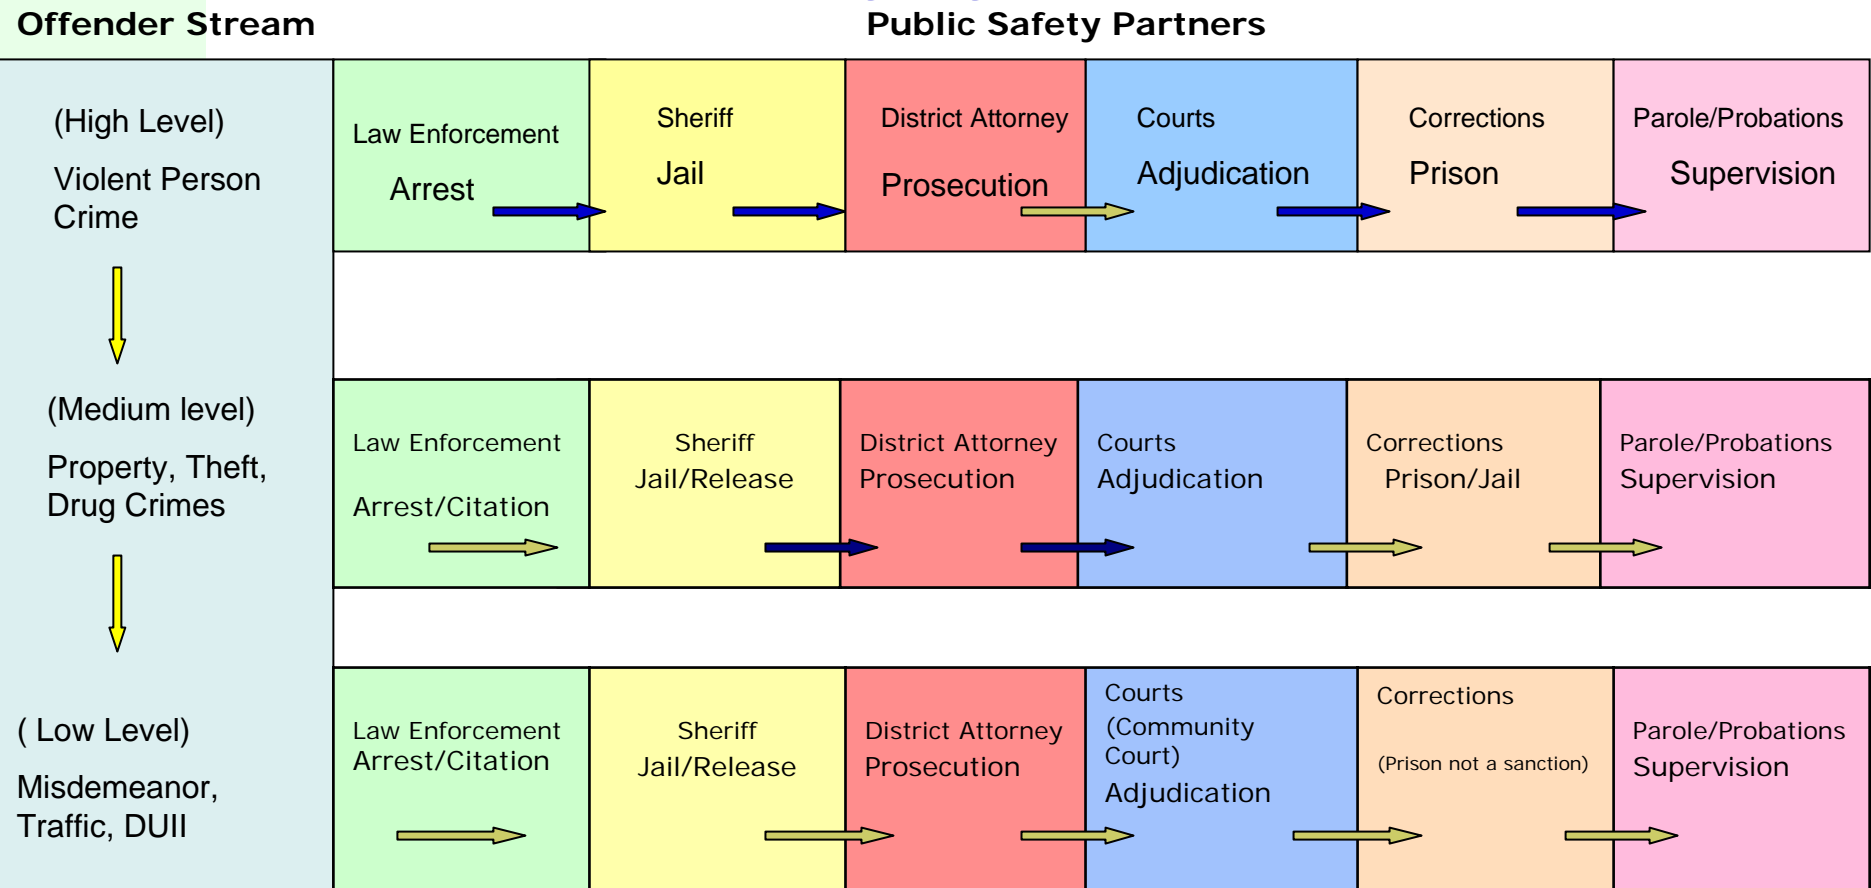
Offender Stream

Public Safety Partners

(High Level)

Violent Person Crime

Law Enforcement

Arrest

Sheriff

Jail

District Attorney

Prosecution

Courts

Adjudication

Corrections

Prison

Parole/Probations

Supervision

(Medium level)

Property, Theft, Drug Crimes

Law Enforcement

Arrest/Citation

Sheriff

Jail/Release

District Attorney

Prosecution

Courts

Adjudication

Corrections

Prison/Jail

Parole/Probations

Supervision

( Low Level)

Misdemeanor, Traffic, DUII

Law Enforcement

Arrest/Citation

Sheriff

Jail/Release

District Attorney

Prosecution

Courts

(Community Court)

Adjudication

Corrections

(Prison not a sanction)

Parole/Probations

Supervision